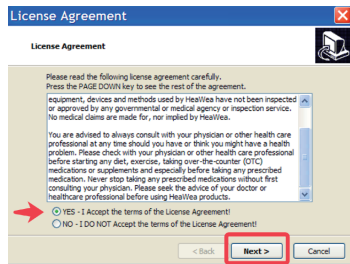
License Agreement

License Agreement

Please read the following license agreement carefully.
Press the PAGE DOWN key to see the rest of the agreement.

equipment, devices and methods used by HeaWea have not been inspected or approved by any governmental or medical agency or inspection service. No medical claims are made for, nor implied by HeaWea.

You are advised to always consult with your physician or other health care professional at any time should you have or think you might have a health problem. Please check with your physician or other health care professional before starting any diet, exercise, taking over-the-counter (OTC) medications or supplements and especially before taking any prescribed medication. Never stop taking any prescribed medications without first consulting your physician. Please seek the advice of your doctor or healthcare professional before using HeaWea products.

YES - I Accept the terms of the License Agreement!
NO - I DO NOT Accept the terms of the License Agreement!

< Back
Next >
Cancel